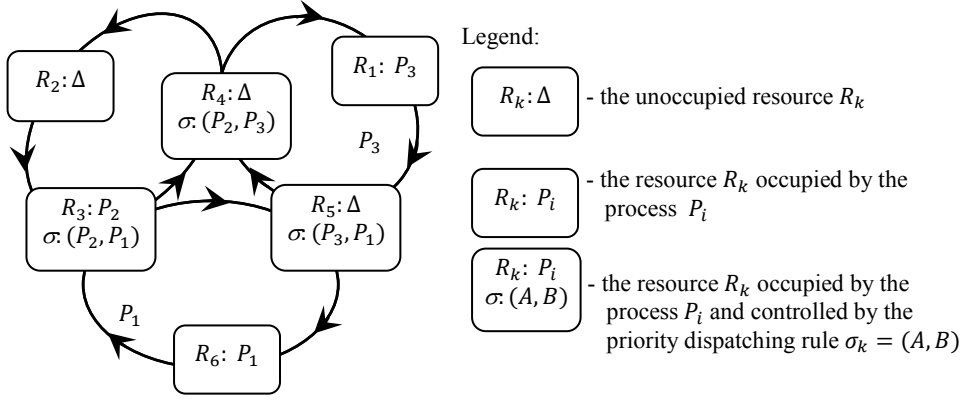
$R_2$: $\Delta$

$R_4$: $\Delta$
$\sigma$: $(P_2, P_3)$

$R_1$: $P_3$

$P_3$

$R_3$: $P_2$
$\sigma$: $(P_2, P_1)$

$R_5$: $\Delta$
$\sigma$: $(P_3, P_1)$

$P_1$

$R_6$: $P_1$

Legend:

$R_k$: $\Delta$ - the unoccupied resource $R_k$

$R_k$: $P_i$ - the resource $R_k$ occupied by the process $P_i$

$R_k$: $P_i$
$\sigma$: $(A, B)$ - the resource $R_k$ occupied by the process $P_i$ and controlled by the priority dispatching rule $\sigma_k = (A, B)$